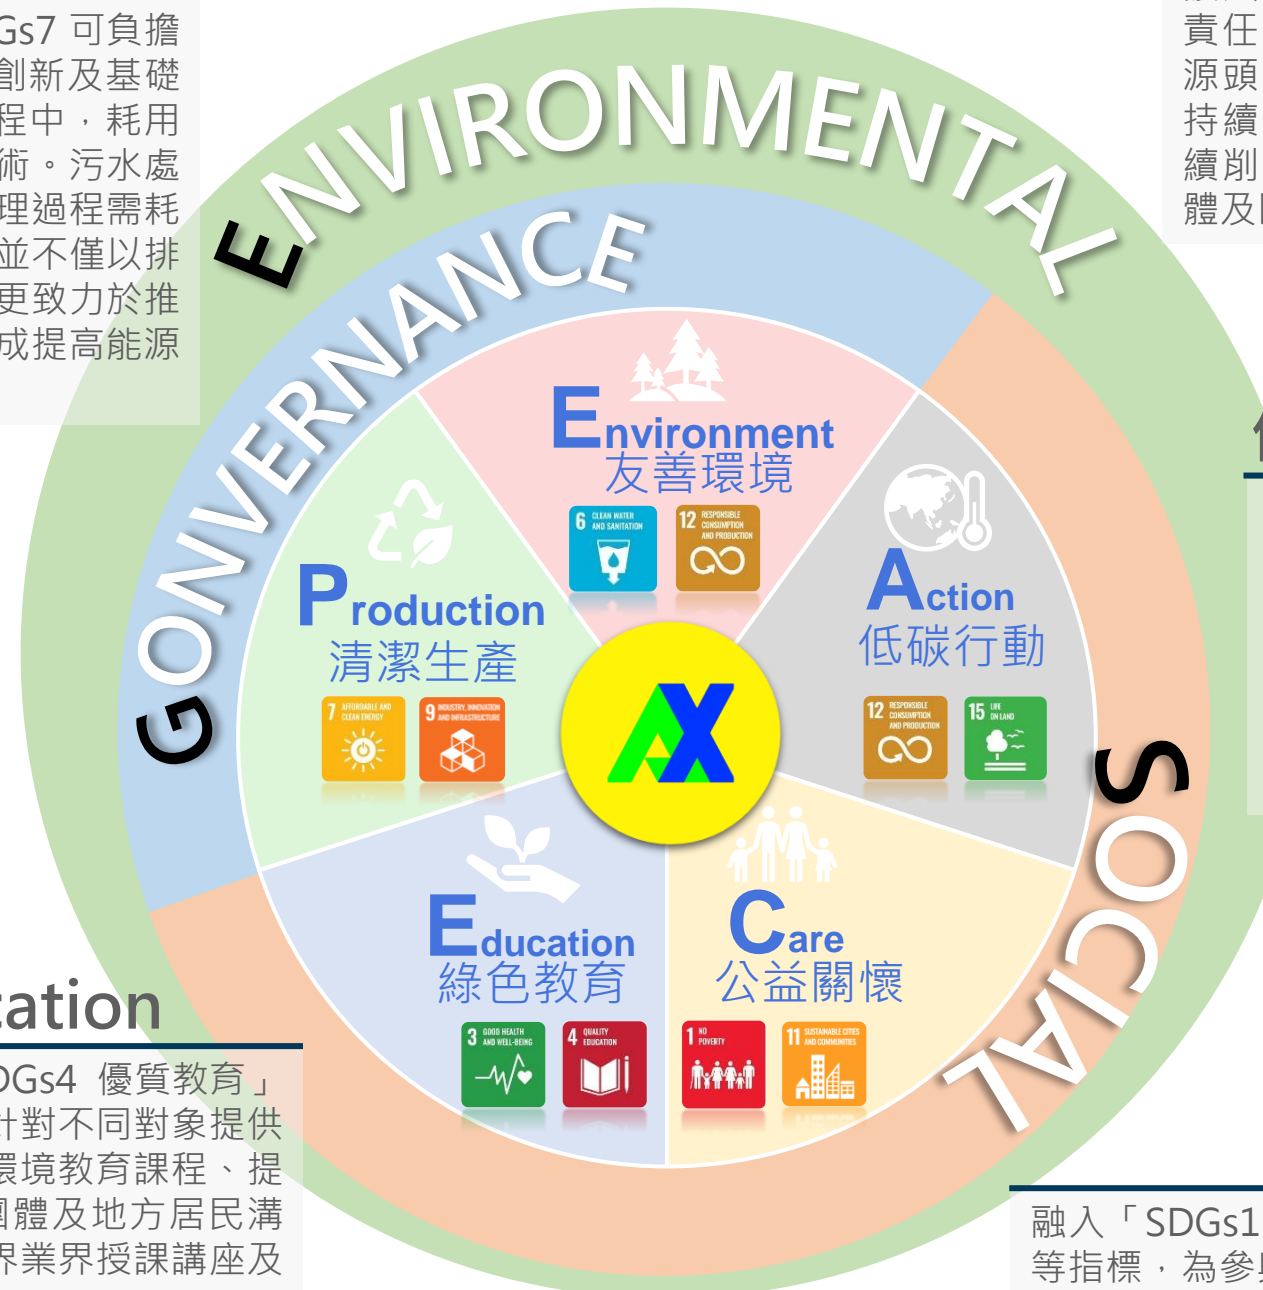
Gs7 可負擔
創新及基礎
程中，耗用
術。污水處
理過程需耗
並不僅以排
更致力於推
成提高能源

責任
源頭
持續
續削
體及

ENVIRONMENTAL

GONVERNANCE

SOCIAL

Environment
友善環境

6 CLEAN WATER AND SANITATION
12 RESPONSIBLE CONSUMPTION AND PRODUCTION

Production
清潔生產

7 AFFORDABLE AND CLEAN ENERGY
9 INDUSTRY, INNOVATION AND INFRASTRUCTURE

Action
低碳行動

12 RESPONSIBLE CONSUMPTION AND PRODUCTION
15 LIFE ON LAND

AX

Education
綠色教育

3 GOOD HEALTH AND WELL-BEING
4 QUALITY EDUCATION

Care
公益關懷

1 NO POVERTY
11 SUSTAINABLE CITIES AND COMMUNITIES

cation

DGs4 優質教育」
針對不同對象提供
環境教育課程、提
團體及地方居民溝
界業界授課講座及

融入「SDGs1
等指標，為參